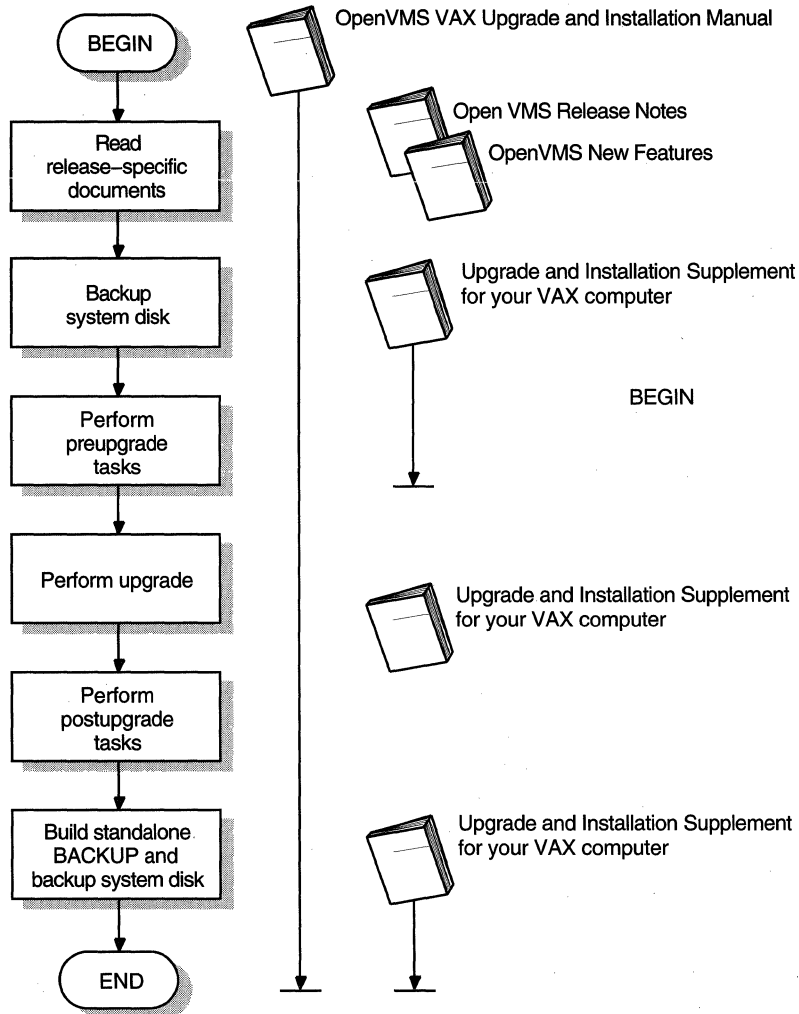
BEGIN

Read release–specific documents

Backup system disk

Perform preupgrade tasks

Perform upgrade

Perform postupgrade tasks

Build standalone BACKUP and backup system disk

END

OpenVMS VAX Upgrade and Installation Manual

Open VMS Release Notes

OpenVMS New Features

Upgrade and Installation Supplement for your VAX computer

BEGIN

Upgrade and Installation Supplement for your VAX computer

Upgrade and Installation Supplement for your VAX computer